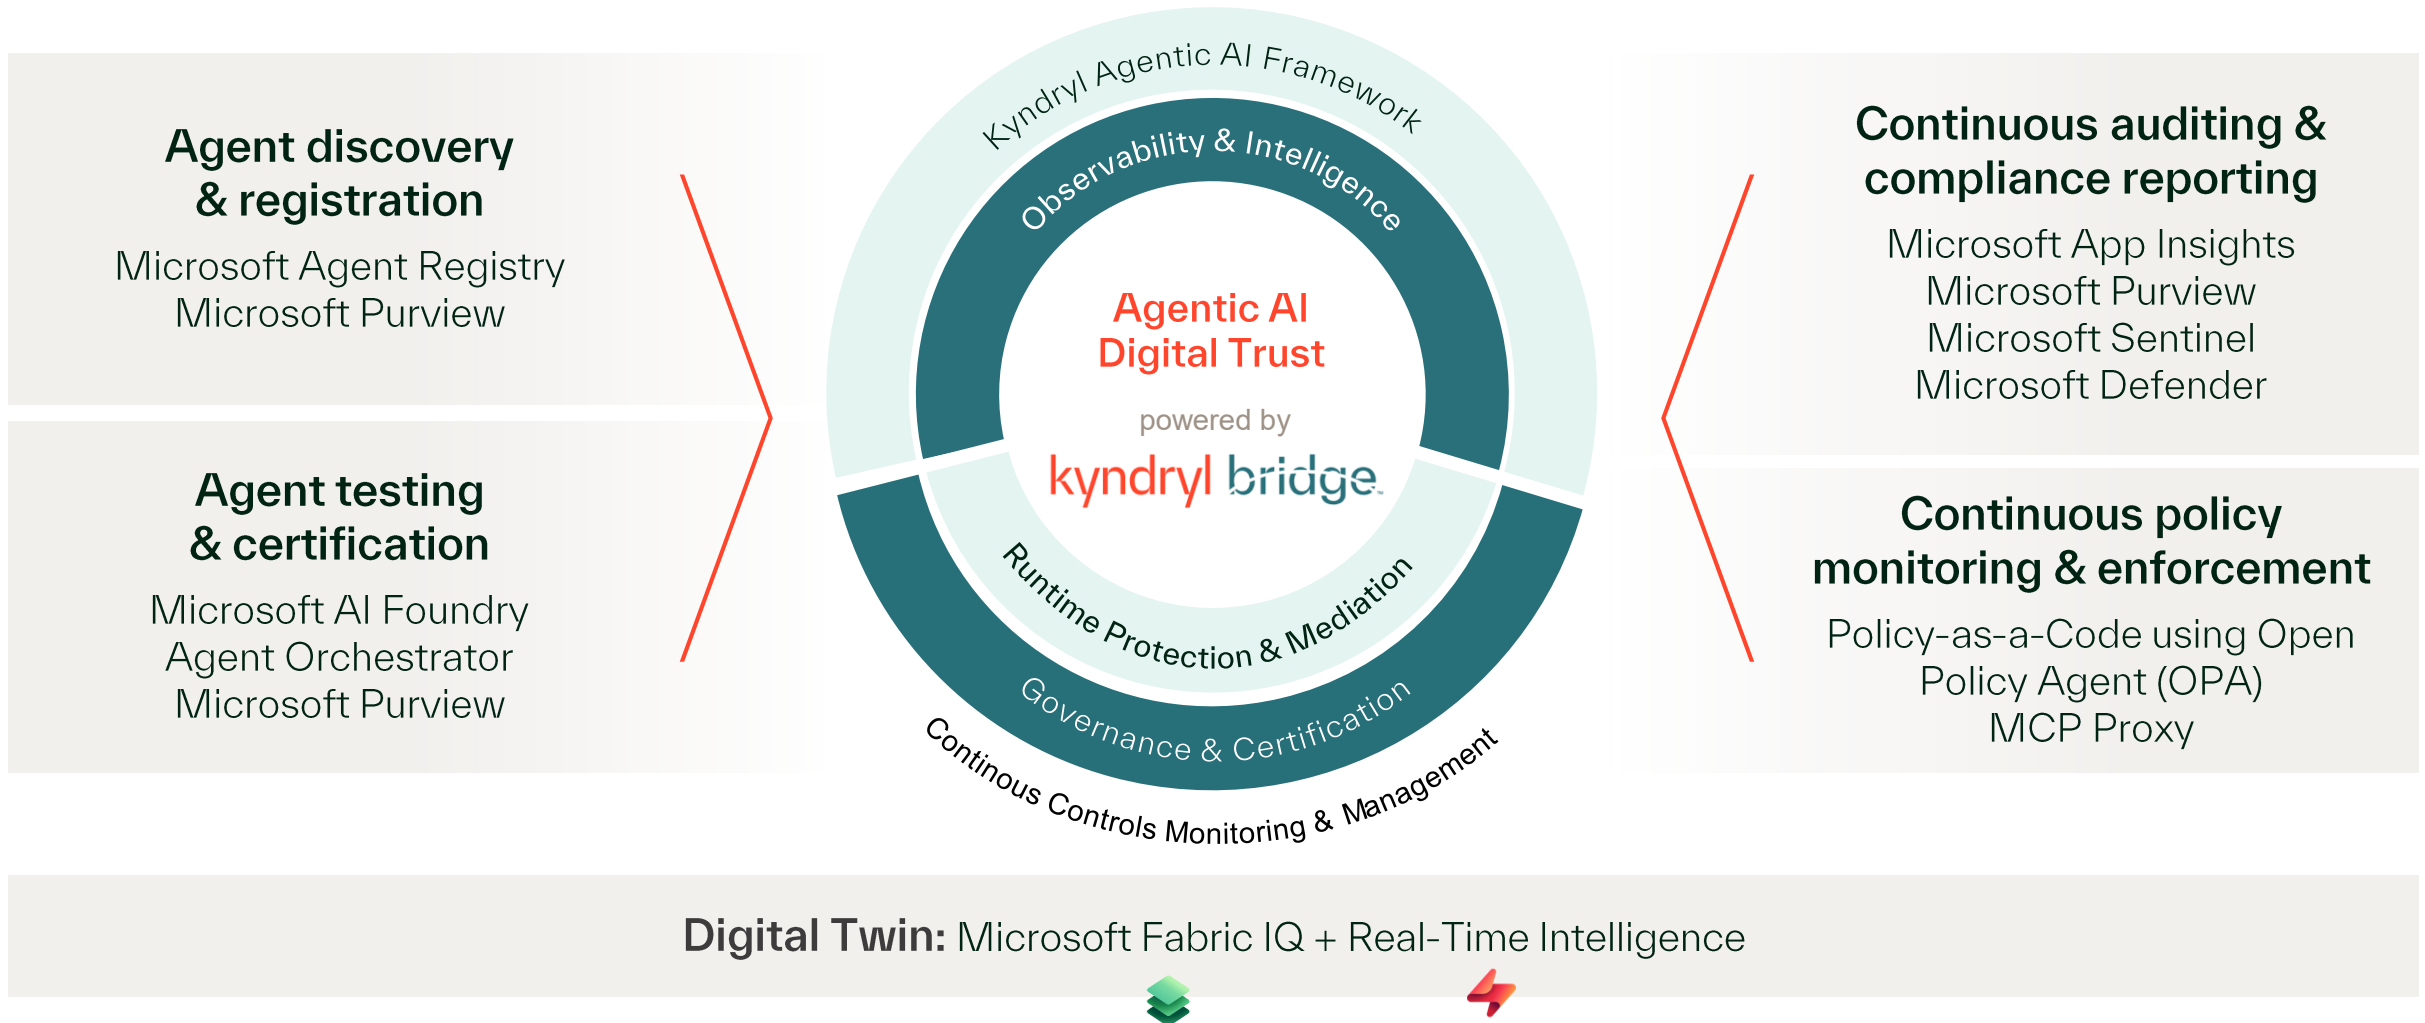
Agent discovery & registration

Microsoft Agent Registry
Microsoft Purview

Agent testing & certification

Microsoft AI Foundry
Agent Orchestrator
Microsoft Purview

Kyndryl Agentic AI Framework

Observability & Intelligence

Agentic AI Digital Trust

powered by

kyndryl bridge

Runtime Protection & Mediation

Governance & Certification

Continous Controls Monitoring & Management

Continuous auditing & compliance reporting

Microsoft App Insights
Microsoft Purview
Microsoft Sentinel
Microsoft Defender

Continuous policy monitoring & enforcement

Policy-as-a-Code using Open Policy Agent (OPA)
MCP Proxy

Digital Twin: Microsoft Fabric IQ + Real-Time Intelligence